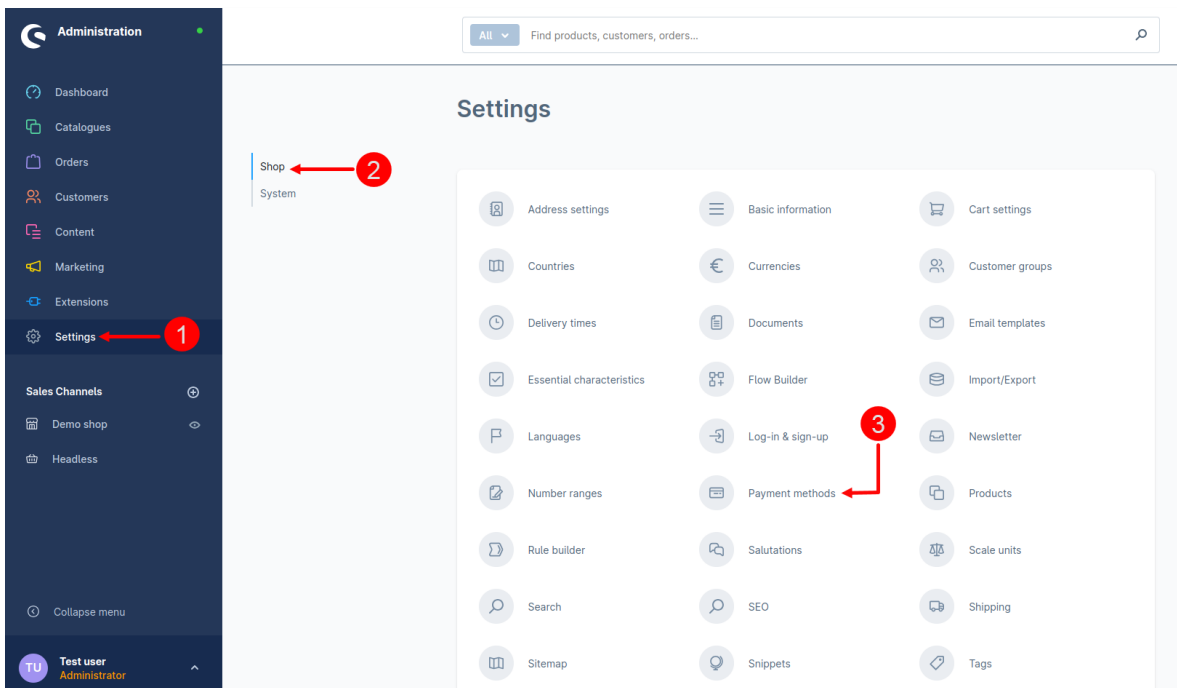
Administration

Dashboard
Catalogues
Orders
Customers
Content
Marketing
Extensions
Settings
1

Sales Channels
Demo shop
Headless

Collapse menu

TU
Test user
Administrator

All
Find products, customers, orders...

Settings

Shop
2
System

Address settings
Basic information
Cart settings
Countries
Currencies
Customer groups
Delivery times
Documents
Email templates
Essential characteristics
Flow Builder
Import/Export
Languages
Log-in & sign-up
3
Newsletter
Number ranges
Payment methods
Products
Rule builder
Salutations
Scale units
Search
SEO
Shipping
Sitemap
Snippets
Tags